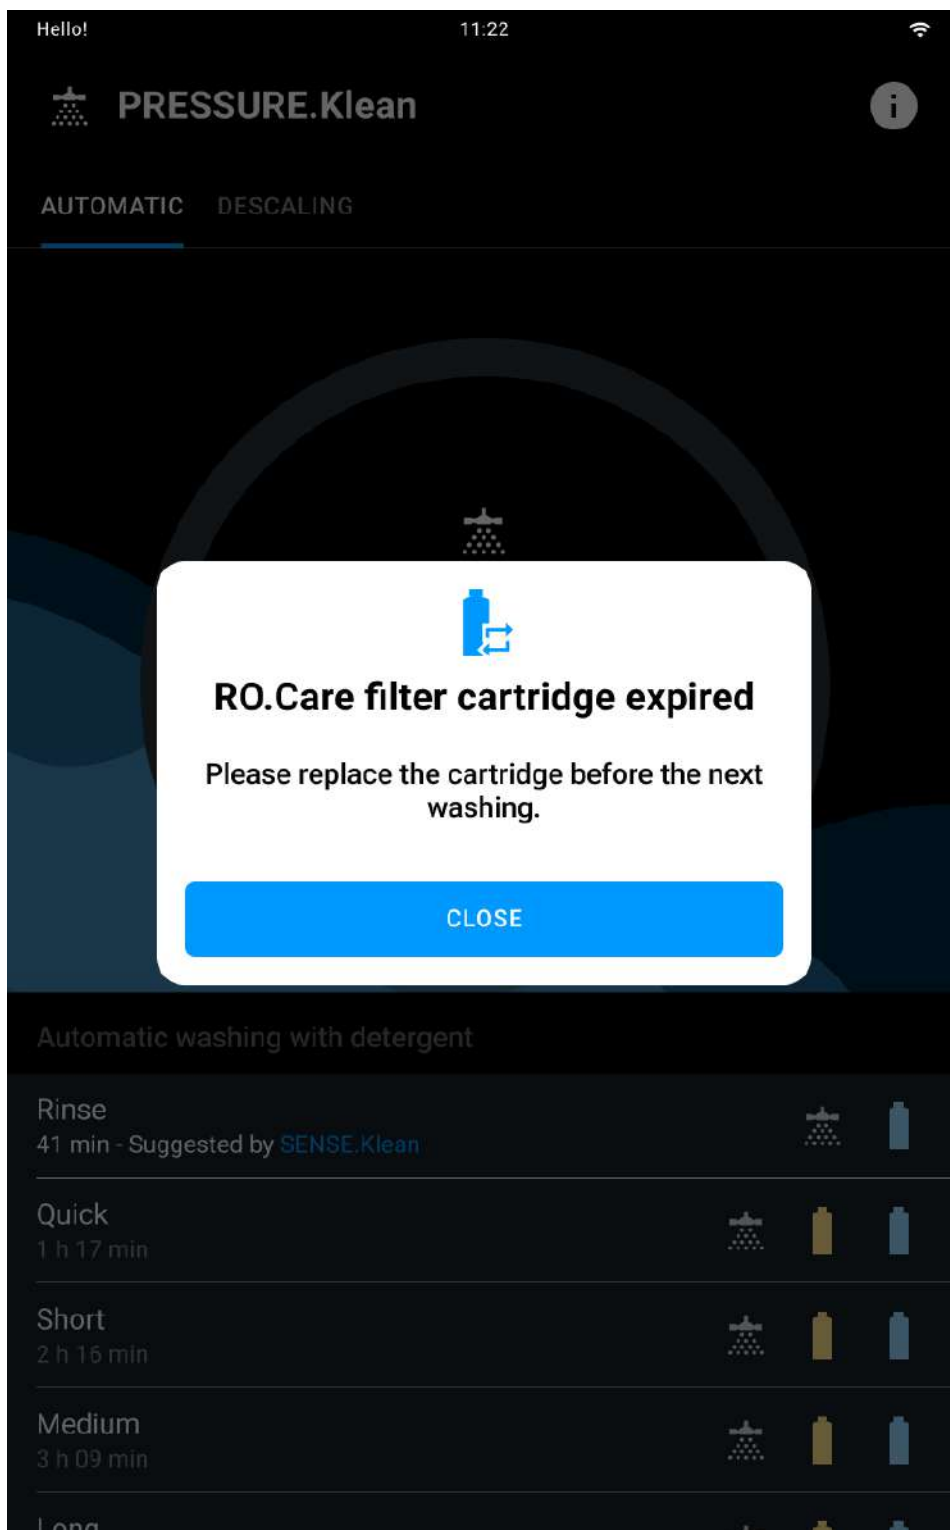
Hello! 11:22

PRESSURE.Klean

AUTOMATIC DESCALING

RO.Care filter cartridge expired

Please replace the cartridge before the next washing.

CLOSE

Automatic washing with detergent

Rinse
41 min - Suggested by SENSE.Klean

Quick
1 h 17 min

Short
2 h 16 min

Medium
3 h 09 min

Long